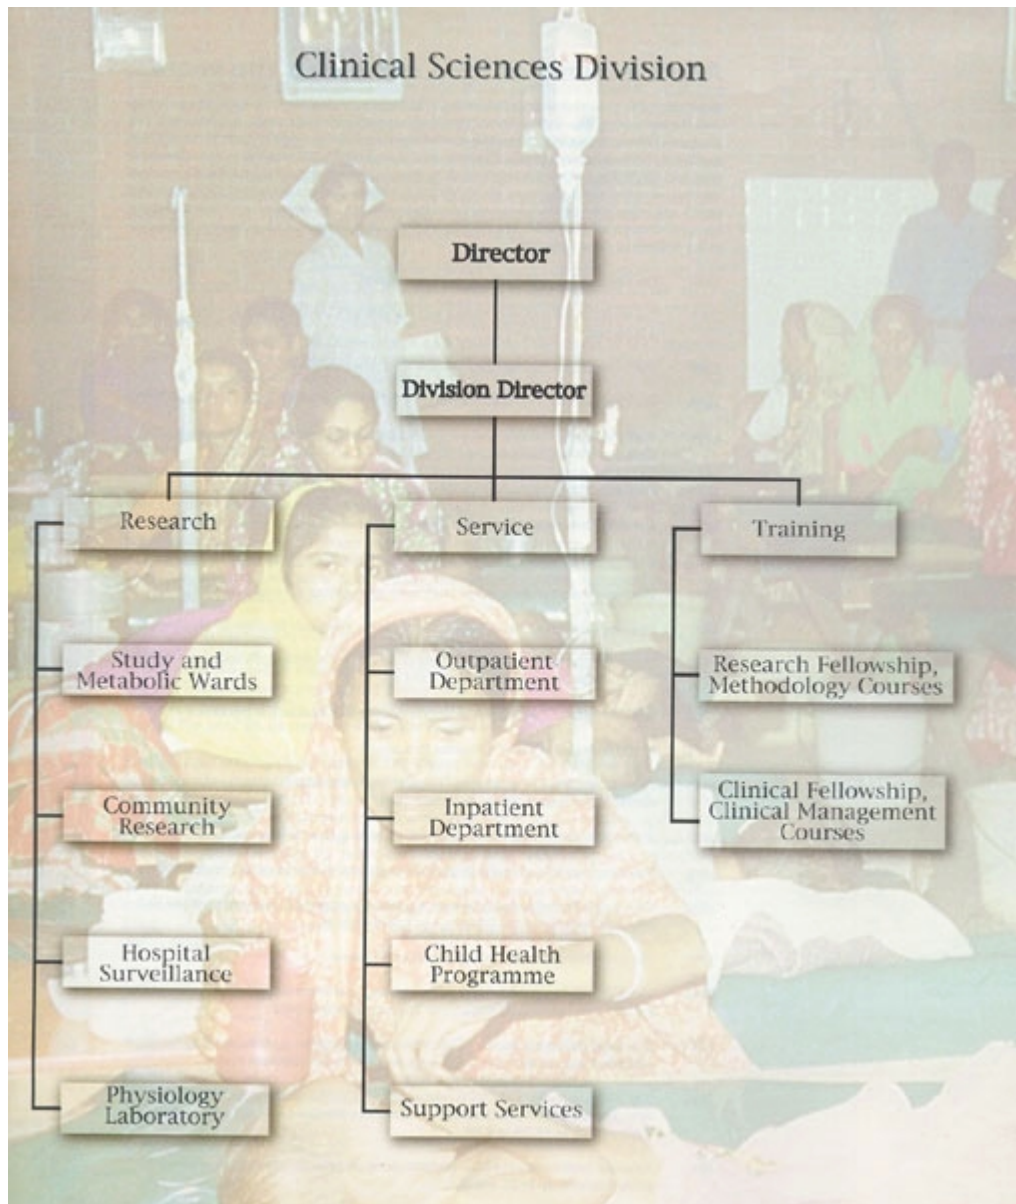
Clinical Sciences Division

Director

Division Director

Research

Service

Training

Study and Metabolic Wards

Community Research

Hospital Surveillance

Physiology Laboratory

Outpatient Department

Inpatient Department

Child Health Programme

Support Services

Research Fellowship, Methodology Courses

Clinical Fellowship, Clinical Management Courses